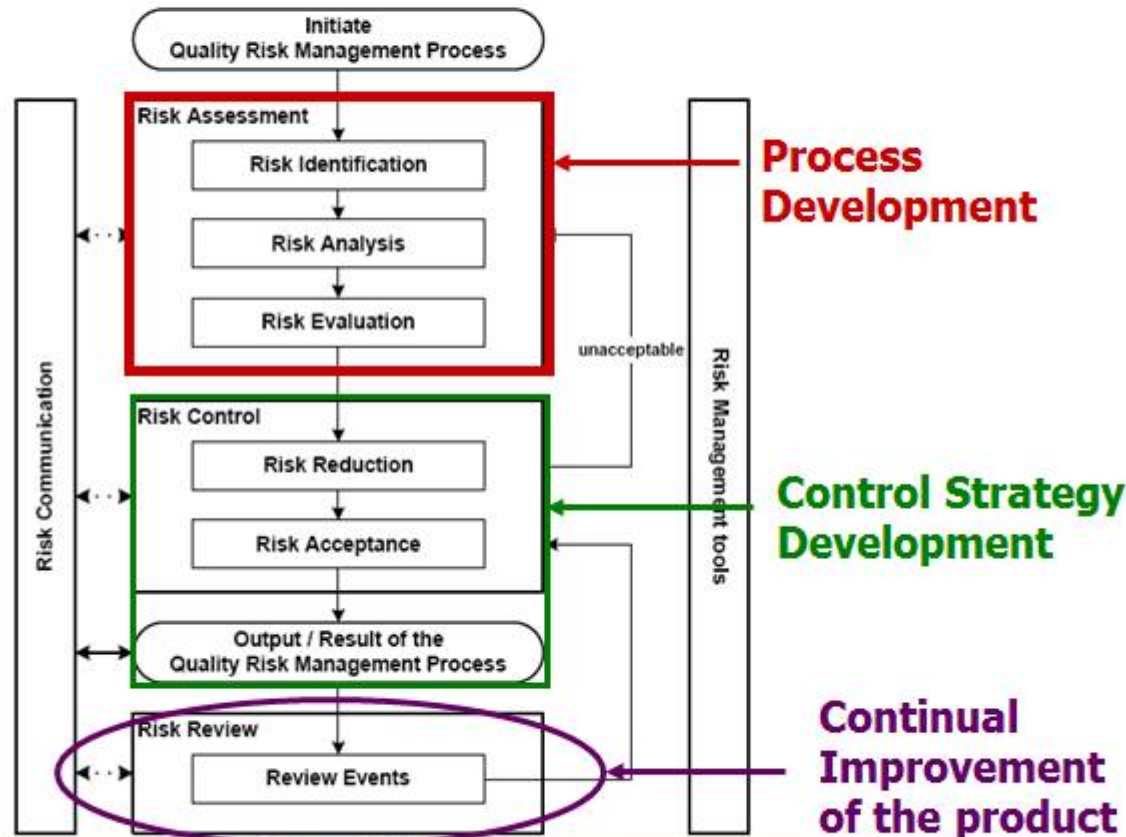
Initiate
Quality Risk Management Process

Risk Communication

Risk Assessment

Risk Identification

Risk Analysis

Risk Evaluation

unacceptable

Risk Control

Risk Reduction

Risk Acceptance

Output / Result of the
Quality Risk Management Process

Risk Review

Review Events

Risk Management tools

Process Development

Control Strategy Development

Continual Improvement of the product